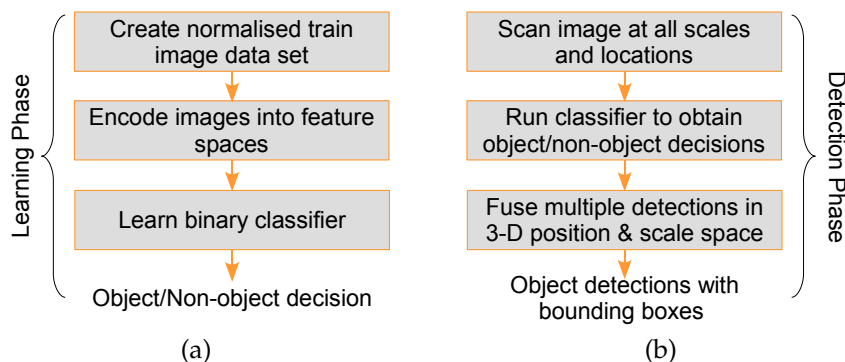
Learning Phase

Create normalised train image data set

Encode images into feature spaces

Learn binary classifier

Object/Non-object decision

(a)

Scan image at all scales and locations

Run classifier to obtain object/non-object decisions

Fuse multiple detections in 3-D position & scale space

Object detections with bounding boxes

(b)

Detection Phase